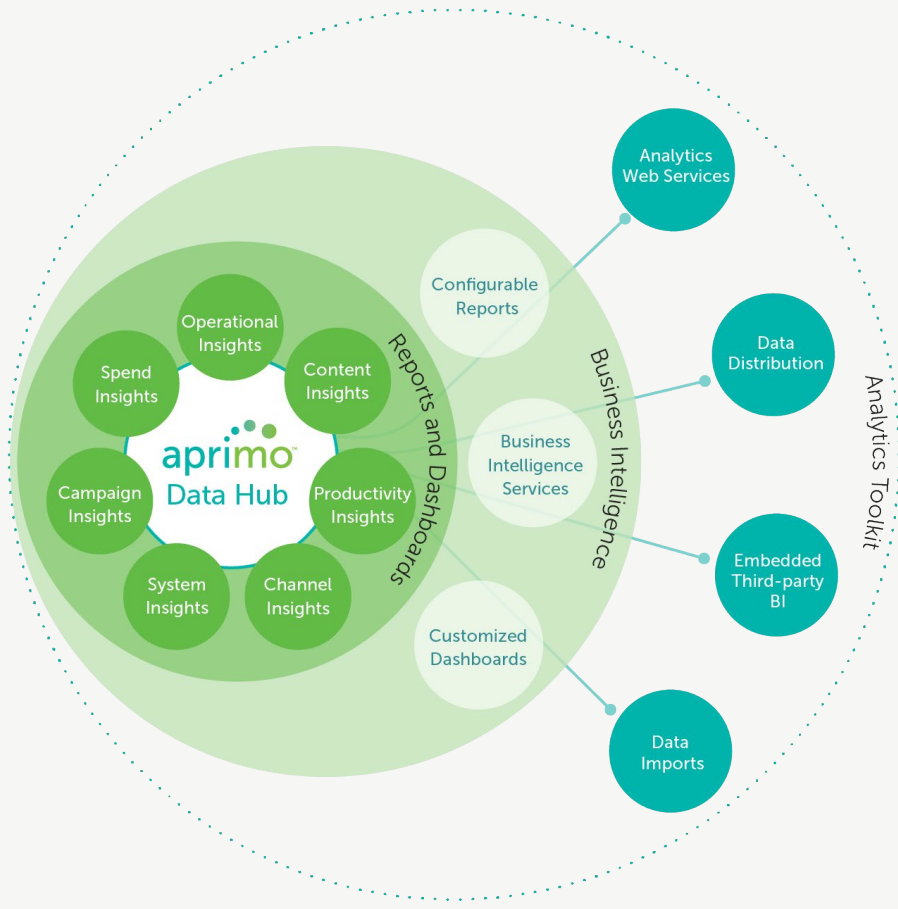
Analytics Web Services

Configurable Reports

Operational Insights

Spend Insights

Content Insights

Reports and Dashboards

Data Distribution

Business Intelligence

Analytics Toolkit

aprimo™ Data Hub

Business Intelligence Services

Campaign Insights

Productivity Insights

Embedded Third-party BI

System Insights

Channel Insights

Customized Dashboards

Data Imports